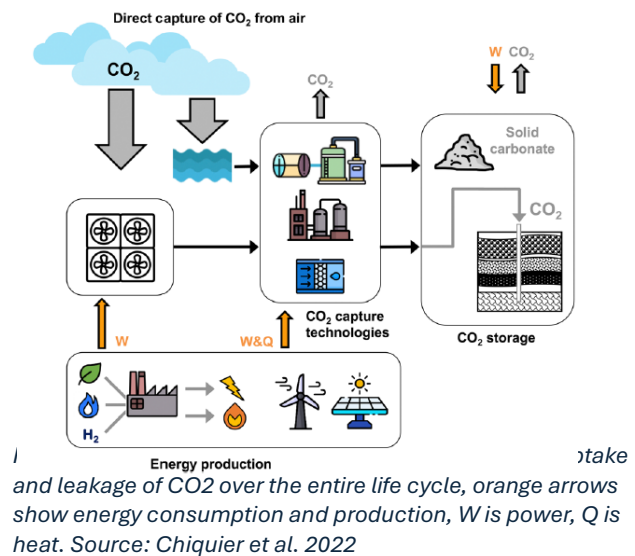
Direct capture of $CO_2$ from air

$CO_2$

$CO_2$

W $CO_2$

Solid carbonate

$CO_2$

$CO_2$ capture technologies

$CO_2$ storage

W

W&Q

$H_2$

Energy production

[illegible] ptake and leakage of CO2 over the entire life cycle, orange arrows show energy consumption and production, W is power, Q is heat. Source: Chiquier et al. 2022